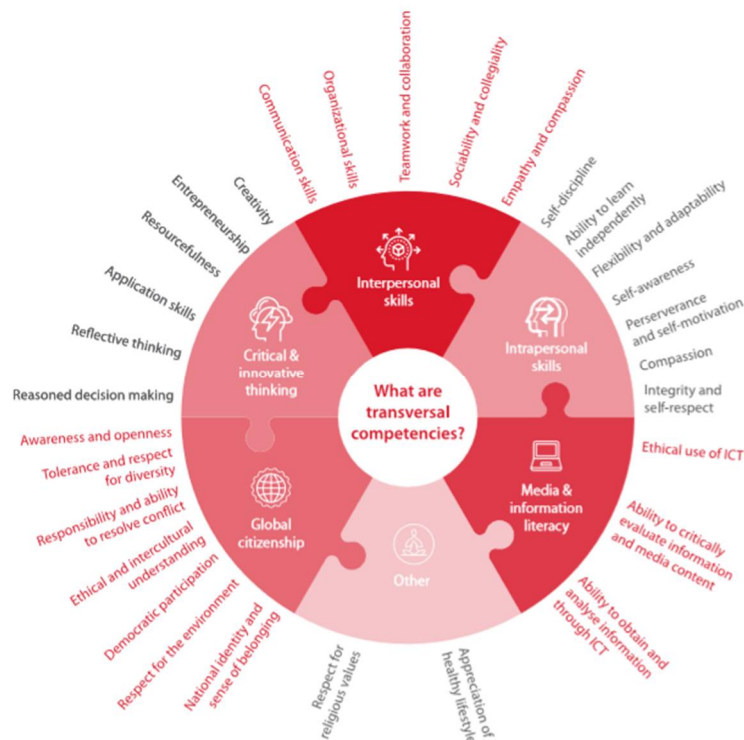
What are transversal competencies?

Interpersonal skills

Communication skills
Organizational skills
Teamwork and collaboration
Sociability and collegiality
Empathy and compassion

Intrapersonal skills

Self-discipline
Ability to learn independently
Flexibility and adaptability
Self-awareness
Perserverance and self-motivation
Compassion
Integrity and self-respect

Media & information literacy

Ethical use of ICT
Ability to critically evaluate information and media content
Ability to obtain and analyse information through ICT

Other

Appreciation of healthy lifestyle
Respect for religious values

Global citizenship

Awareness and openness
Tolerance and respect for diversity
Responsibility and ability to resolve conflict
Ethical and intercultural understanding
Democratic participation
Respect for the environment
National identity and sense of belonging

Critical & innovative thinking

Creativity
Entrepreneurship
Resourcefulness
Application skills
Reflective thinking
Reasoned decision making